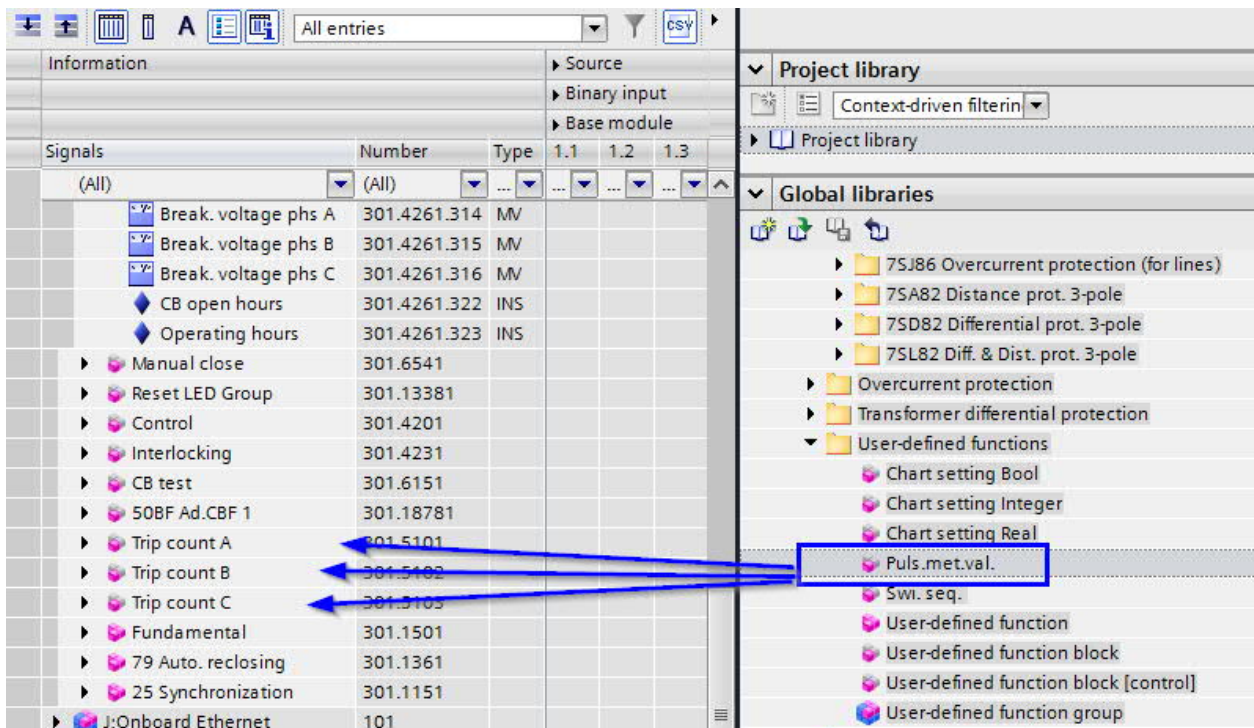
A | All entries | csv

| Information | | | Source |
|---|---|---|---|
| | | | Binary input |
| | | | Base module |
| Signals | Number | Type | 1.1 1.2 1.3 |
| (All) | (All) | ... | ... ... ... |
| Break. voltage phs A | 301.4261.314 | MV | |
| Break. voltage phs B | 301.4261.315 | MV | |
| Break. voltage phs C | 301.4261.316 | MV | |
| CB open hours | 301.4261.322 | INS | |
| Operating hours | 301.4261.323 | INS | |
| Manual close | 301.6541 | | |
| Reset LED Group | 301.13381 | | |
| Control | 301.4201 | | |
| Interlocking | 301.4231 | | |
| CB test | 301.6151 | | |
| 50BF Ad.CBF 1 | 301.18781 | | |
| Trip count A | 301.5101 | | |
| Trip count B | 301.5102 | | |
| Trip count C | 301.5103 | | |
| Fundamental | 301.1501 | | |
| 79 Auto. reclosing | 301.1361 | | |
| 25 Synchronization | 301.1151 | | |
| J:Onboard Ethernet | 101 | | |

Project library
Context-driven filterin
Project library

Global libraries
7SJ86 Overcurrent protection (for lines)
7SA82 Distance prot. 3-pole
7SD82 Differential prot. 3-pole
7SL82 Diff. & Dist. prot. 3-pole
Overcurrent protection
Transformer differential protection
User-defined functions
Chart setting Bool
Chart setting Integer
Chart setting Real
Puls.met.val.
Swi. seq.
User-defined function
User-defined function block
User-defined function block [control]
User-defined function group